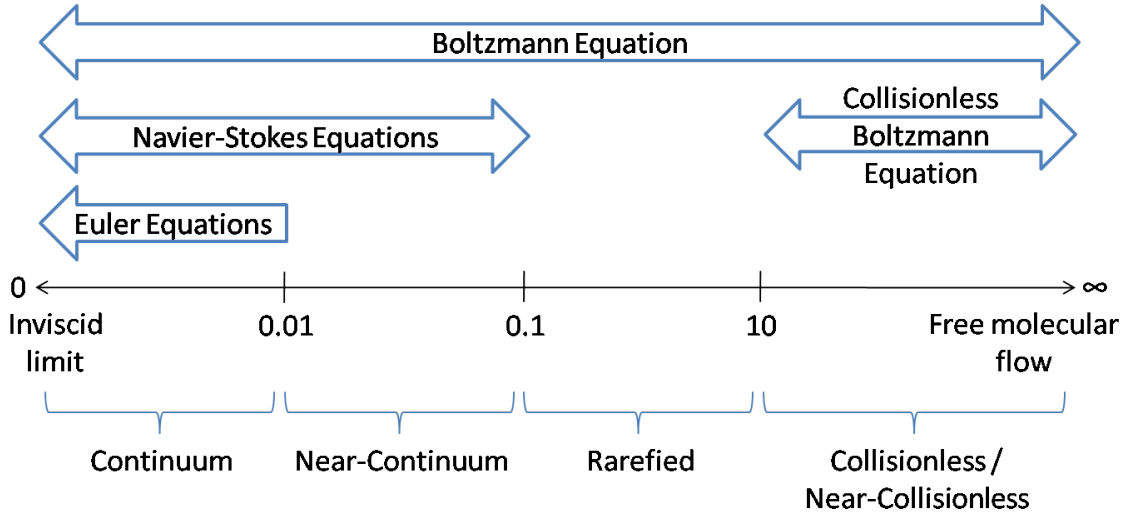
Boltzmann Equation

Navier-Stokes Equations

Collisionless Boltzmann Equation

Euler Equations

0

$\infty$

Inviscid limit

0.01

0.1

10

Free molecular flow

Continuum

Near-Continuum

Rarefied

Collisionless / Near-Collisionless